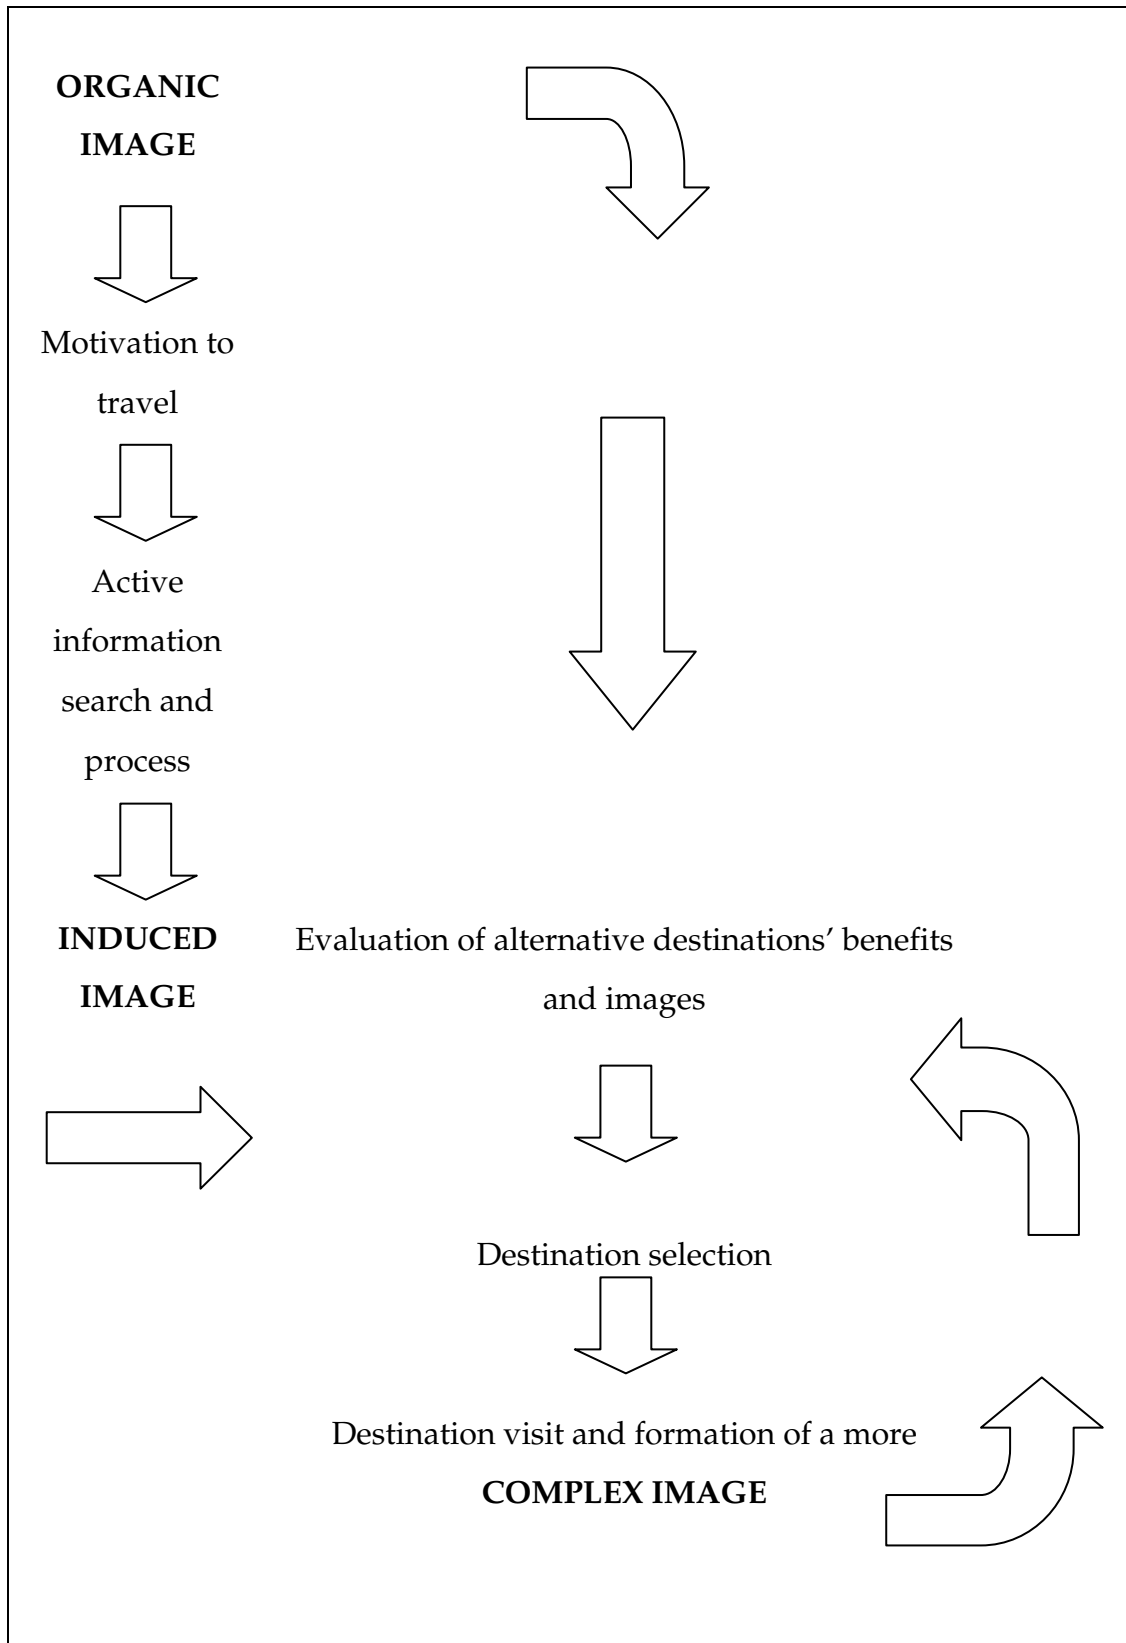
ORGANIC IMAGE

Motivation to travel

Active information search and process

INDUCED IMAGE

Evaluation of alternative destinations' benefits and images

Destination selection

Destination visit and formation of a more COMPLEX IMAGE